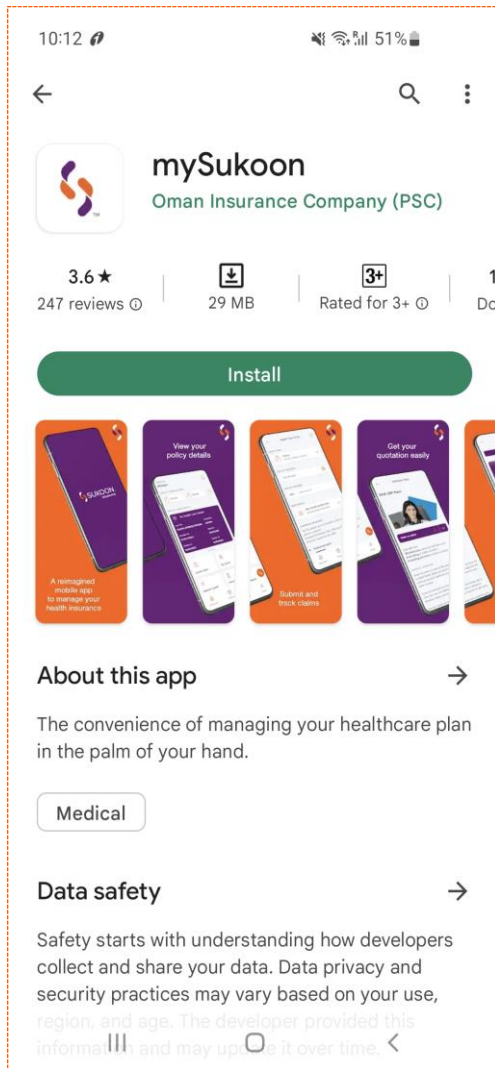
10:12

51%

mySukoon
Oman Insurance Company (PSC)

3.6★
247 reviews ⓘ

29 MB

3+
Rated for 3+ ⓘ

1
Do

Install

SUKOON

A reimagined mobile app to manage your health insurance

View your policy details

Submit and track claims

Get your quotation easily

About this app

The convenience of managing your healthcare plan in the palm of your hand.

Medical

Data safety

Safety starts with understanding how developers collect and share your data. Data privacy and security practices may vary based on your use, region, and age. The developer provided this information and may update it over time.